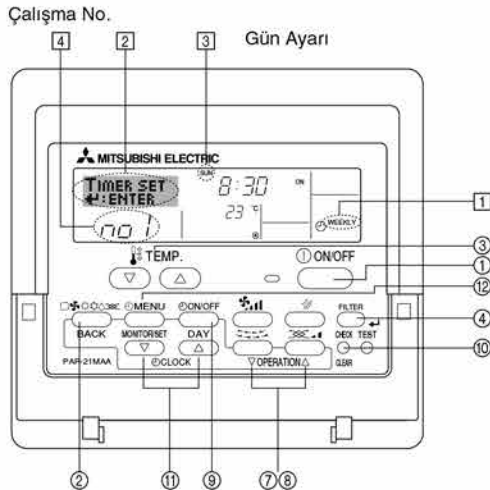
Çalışma No.

4 2 3 Gün Ayarı

MITSUBISHI ELECTRIC

TIMER SET
↵:ENTER

SUN

8:30

ON

23 °C

no 1

WEEKLY

1

TEMP.

ON/OFF

3
1
12

MENU

ON/OFF

FILTER

BACK

MONITOR/SET

DAY

CHECK TEST

4
10

PAR-21MAA

CLOCK

OPERATION

CLEAR

2 11 9 7 8